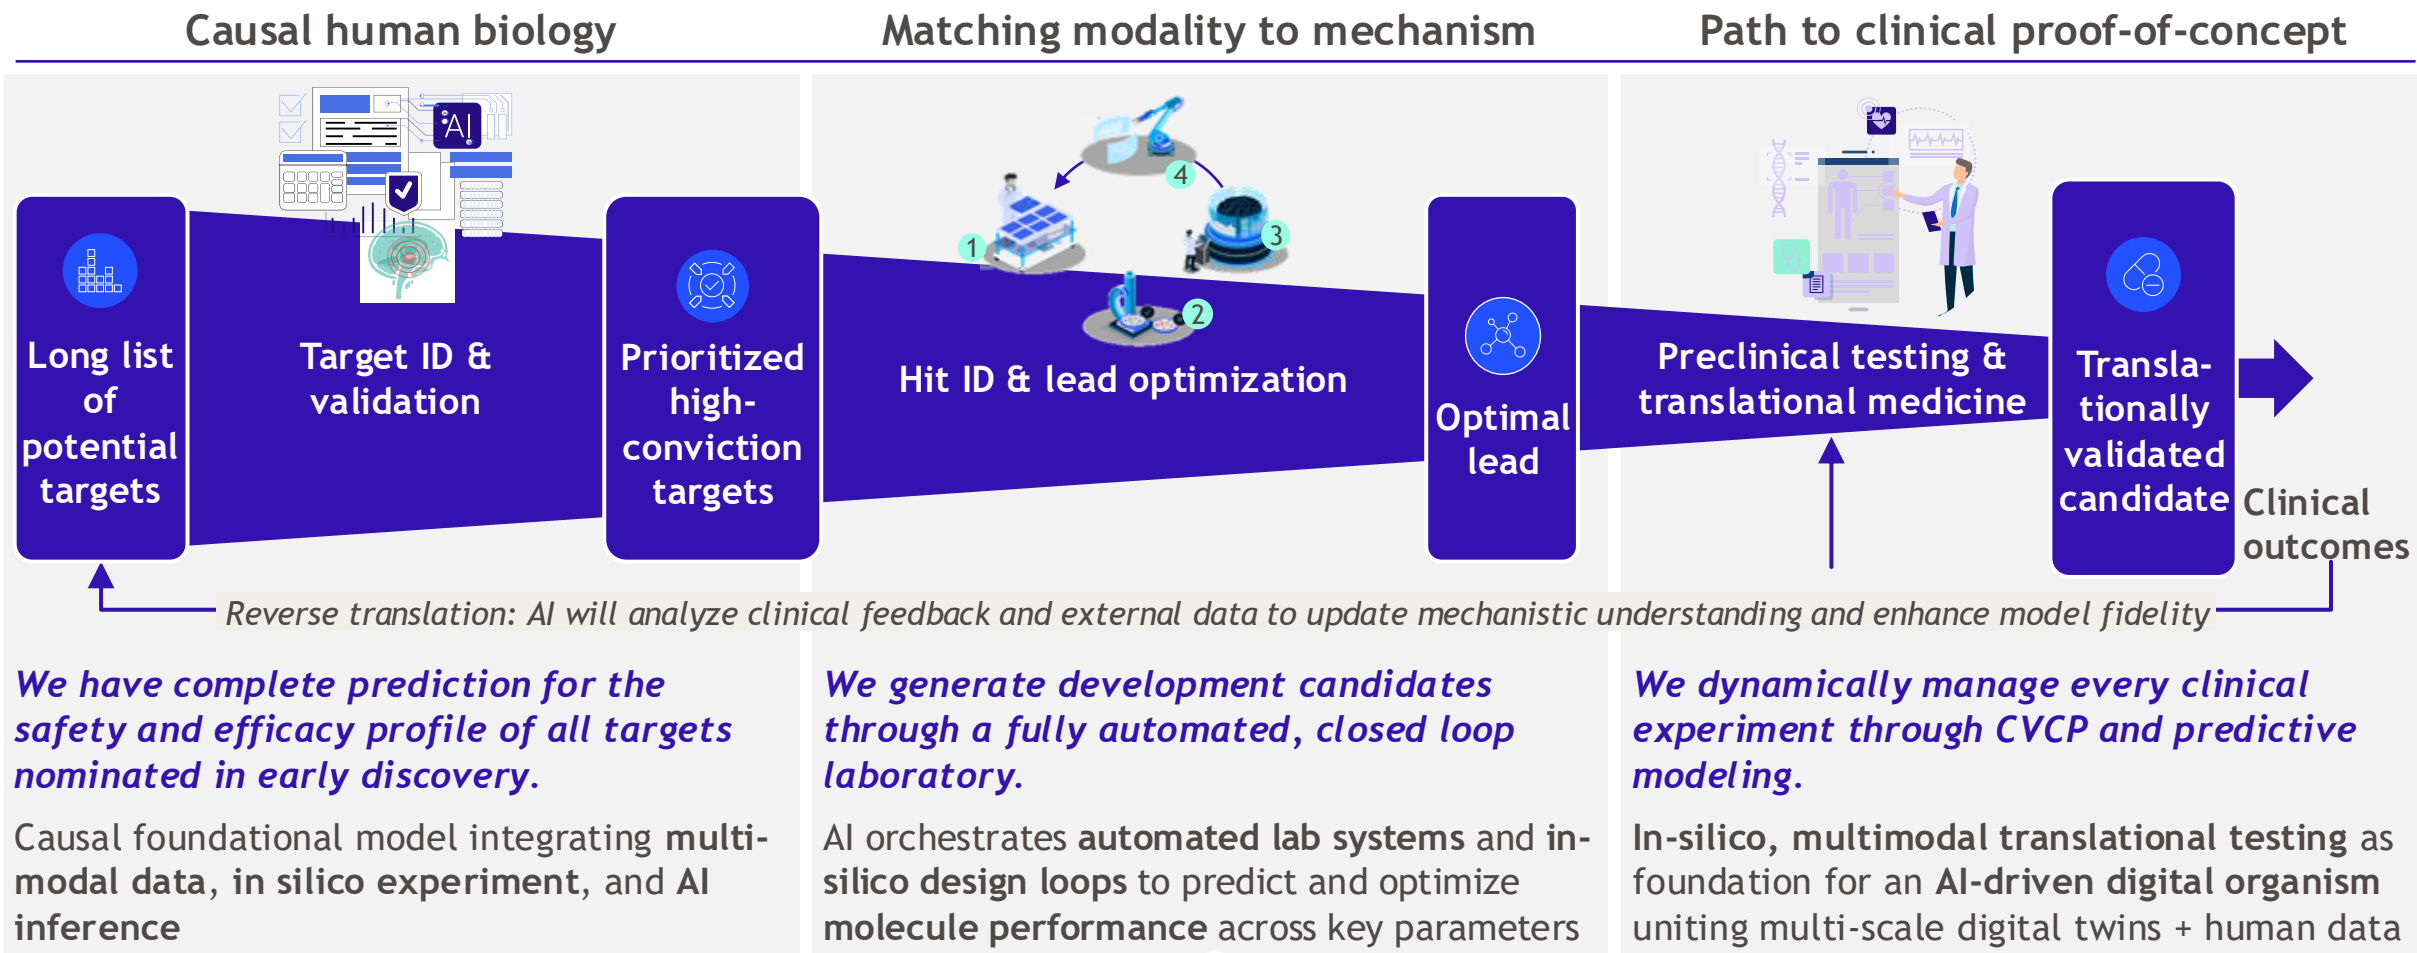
Causal human biology

Matching modality to mechanism

Path to clinical proof-of-concept

AI

Long list of potential targets

Target ID & validation

Prioritized high-conviction targets

4

1

3

2

Hit ID & lead optimization

Optimal lead

Preclinical testing & translational medicine

Transla-tionally validated candidate

Clinical outcomes

Reverse translation: AI will analyze clinical feedback and external data to update mechanistic understanding and enhance model fidelity

We have complete prediction for the safety and efficacy profile of all targets nominated in early discovery.

Causal foundational model integrating multi-modal data, in silico experiment, and AI inference

We generate development candidates through a fully automated, closed loop laboratory.

AI orchestrates automated lab systems and in-silico design loops to predict and optimize molecule performance across key parameters

We dynamically manage every clinical experiment through CVCP and predictive modeling.

In-silico, multimodal translational testing as foundation for an AI-driven digital organism uniting multi-scale digital twins + human data